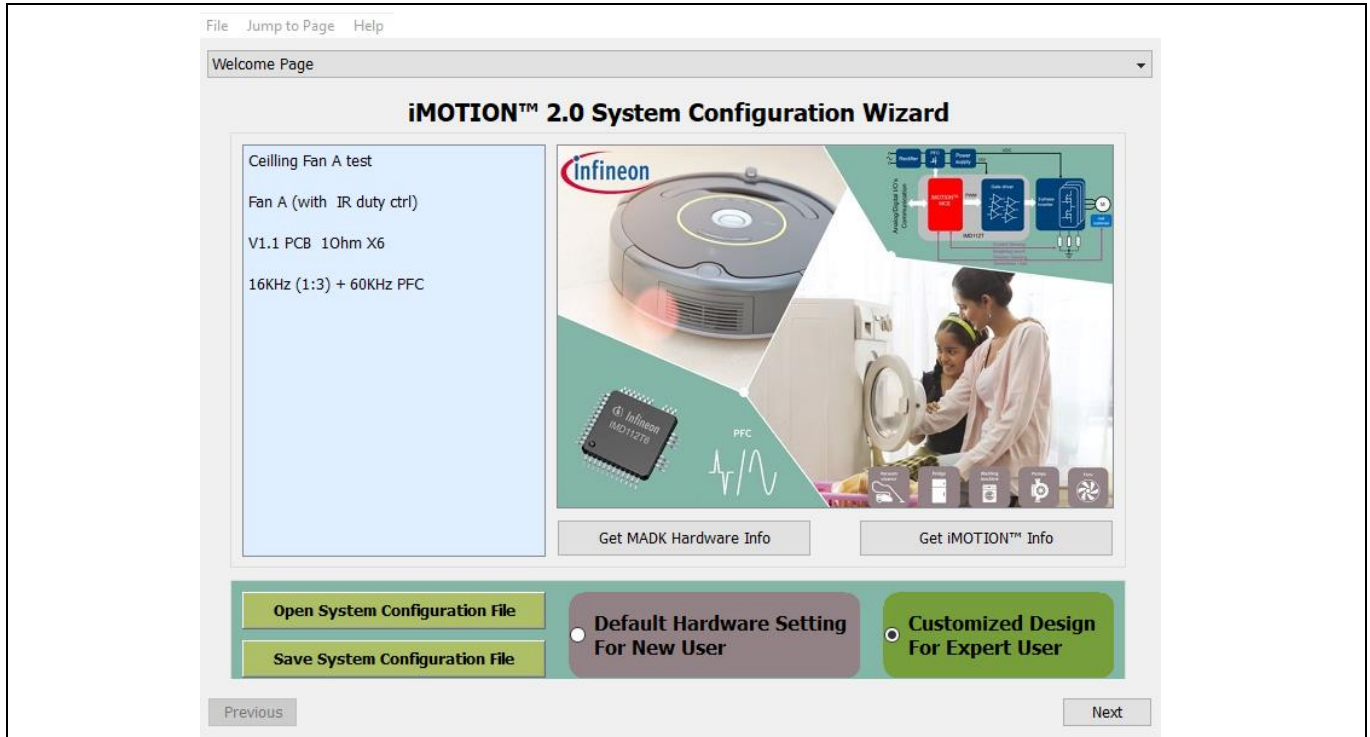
File Jump to Page Help

Welcome Page

iMOTION™ 2.0 System Configuration Wizard

Ceilling Fan A test

Fan A (with IR duty ctrl)

V1.1 PCB 1Ohm X6

16KHz (1:3) + 60KHz PFC

infineon

IMD112T6

PFC

Get MADK Hardware Info

Get iMOTION™ Info

Open System Configuration File

Save System Configuration File

Default Hardware Setting For New User

Customized Design For Expert User

Previous

Next